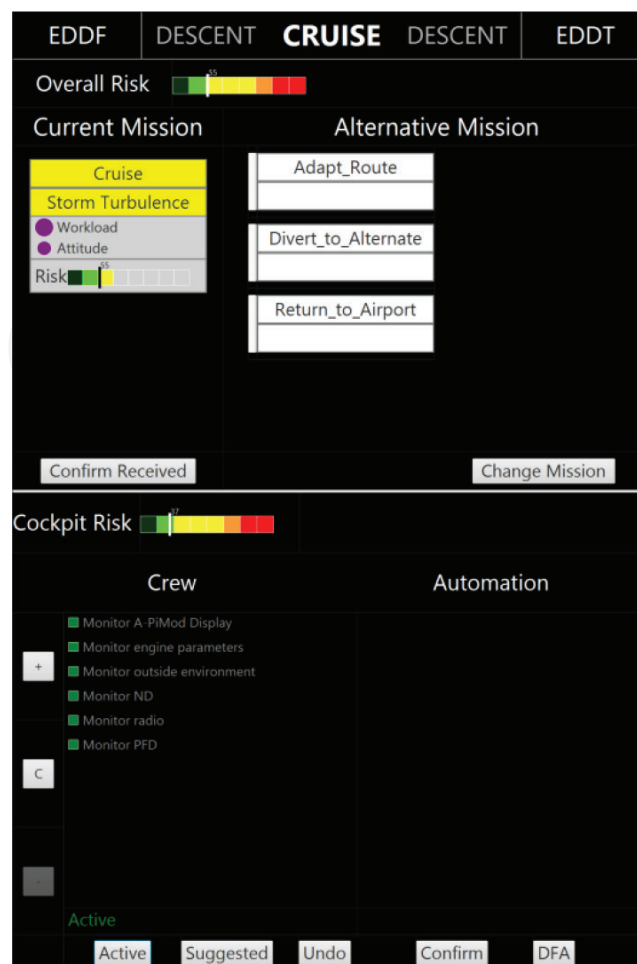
EDDF | DESCENT **CRUISE** DESCENT | EDDT

Overall Risk 55

Current Mission

Alternative Mission

Cruise

Storm Turbulence

Workload

Attitude

Risk 55

Adapt_Route

Divert_to_Alternate

Return_to_Airport

Confirm Received

Change Mission

Cockpit Risk 37

Crew

Automation

+

C

-

Monitor A-PiMod Display
Monitor engine parameters
Monitor outside environment
Monitor ND
Monitor radio
Monitor PFD

Active

Active Suggested Undo Confirm DFA